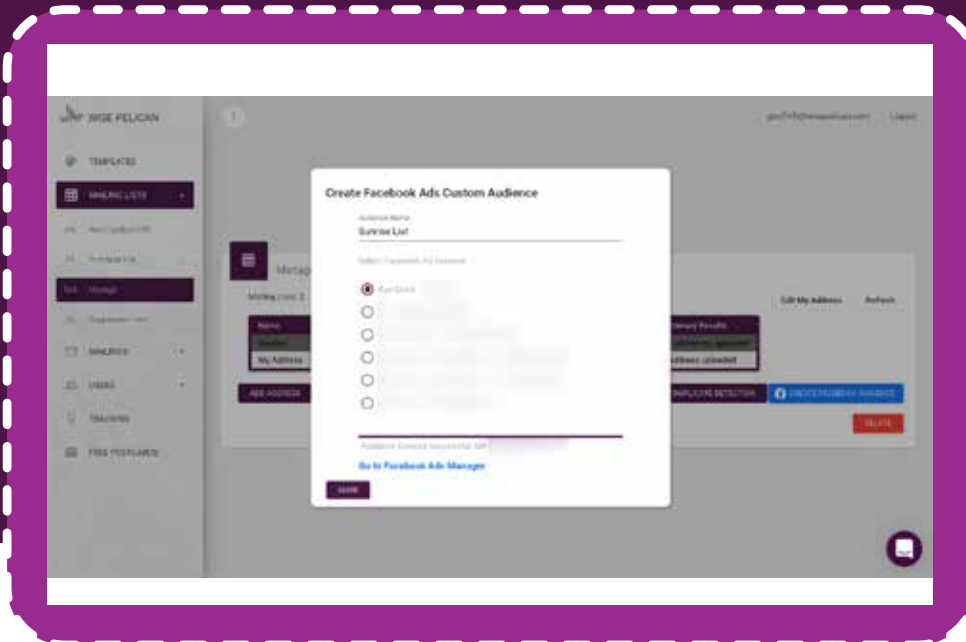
WISE PELICAN

TEMPLATES

MAILING LISTS

MAILINGS

USERS

TRAINING

FREE POSTCARDS

Logout

Create Facebook Ads Custom Audience

Audience Name

Sunrise List

Select Facebook Ad Account

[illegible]

Audience Emails (separated by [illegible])

Go to Facebook Ads Manager

SAVE

Manage

Mailing Lists

Edit My Address

Refresh

Name

My Address

Address Uploaded

ADD ADDRESS

DUPLICATE DETECTION

CREATE FACEBOOK AUDIENCE

DELETE